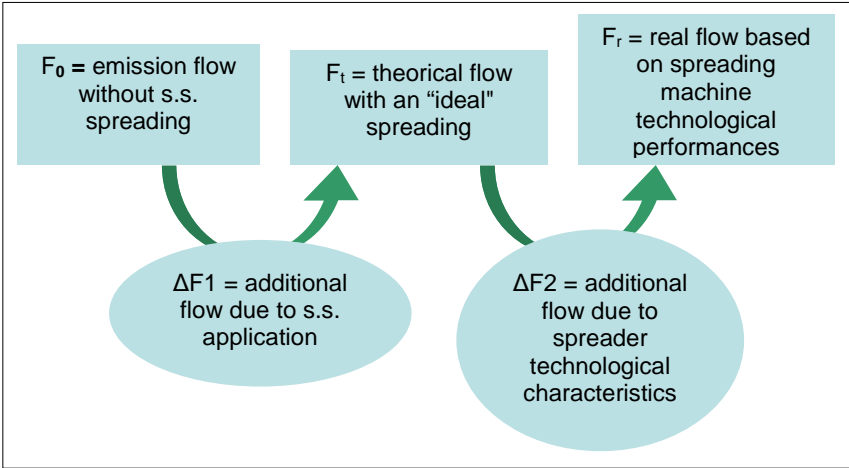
$F_0$ = emission flow without s.s. spreading

$F_t$ = theorical flow with an “ideal” spreading

$F_r$ = real flow based on spreading machine technological performances

ΔF1 = additional flow due to s.s. application

ΔF2 = additional flow due to spreader technological characteristics